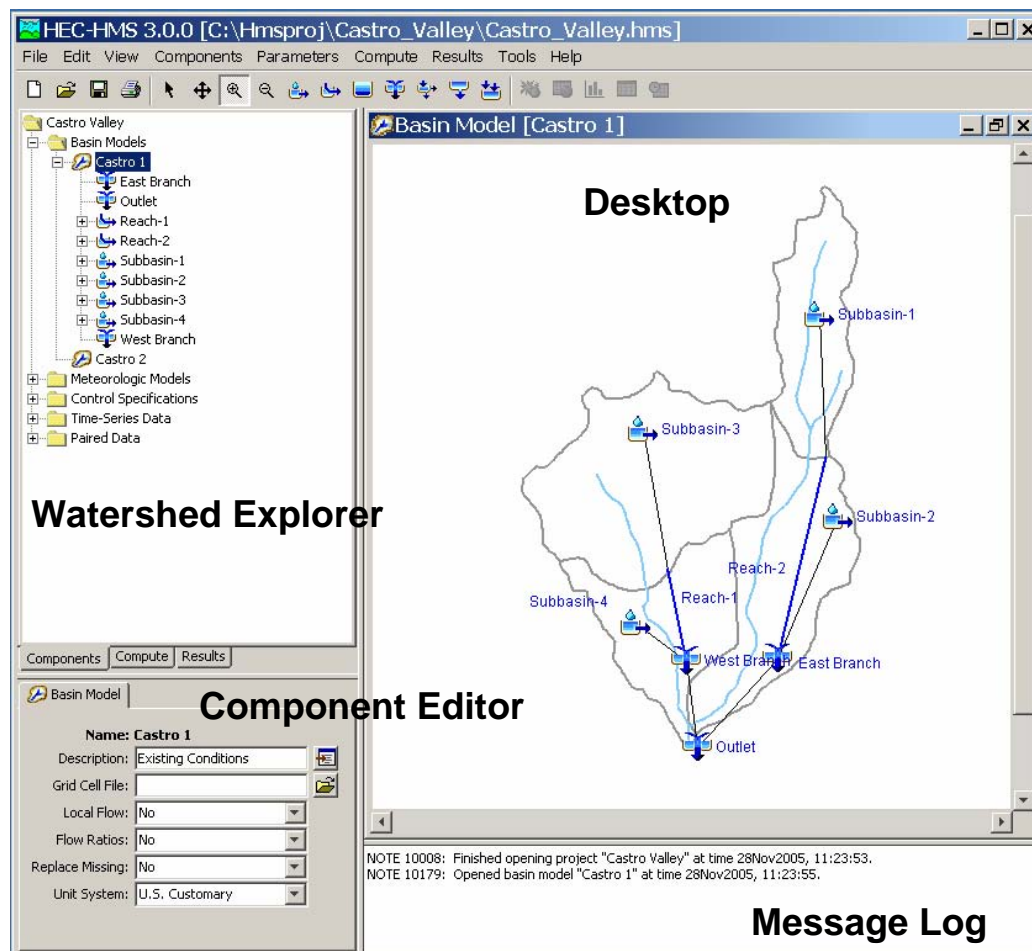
HEC-HMS 3.0.0 [C:\Hmsproj\Castro_Valley\Castro_Valley.hms]

File Edit View Components Parameters Compute Results Tools Help

Castro Valley
Basin Models
Castro 1
East Branch
Outlet
Reach-1
Reach-2
Subbasin-1
Subbasin-2
Subbasin-3
Subbasin-4
West Branch
Castro 2
Meteorologic Models
Control Specifications
Time-Series Data
Paired Data

Watershed Explorer

Components Compute Results

Basin Model [Castro 1]

Desktop

Subbasin-1
Subbasin-3
Subbasin-2
Reach-2
Reach-1
Subbasin-4
West Branch
East Branch
Outlet

Basin Model

Component Editor

Name: Castro 1
Description: Existing Conditions
Grid Cell File:
Local Flow: No
Flow Ratios: No
Replace Missing: No
Unit System: U.S. Customary

NOTE 10008: Finished opening project "Castro Valley" at time 28Nov2005, 11:23:53.
NOTE 10179: Opened basin model "Castro 1" at time 28Nov2005, 11:23:55.

Message Log